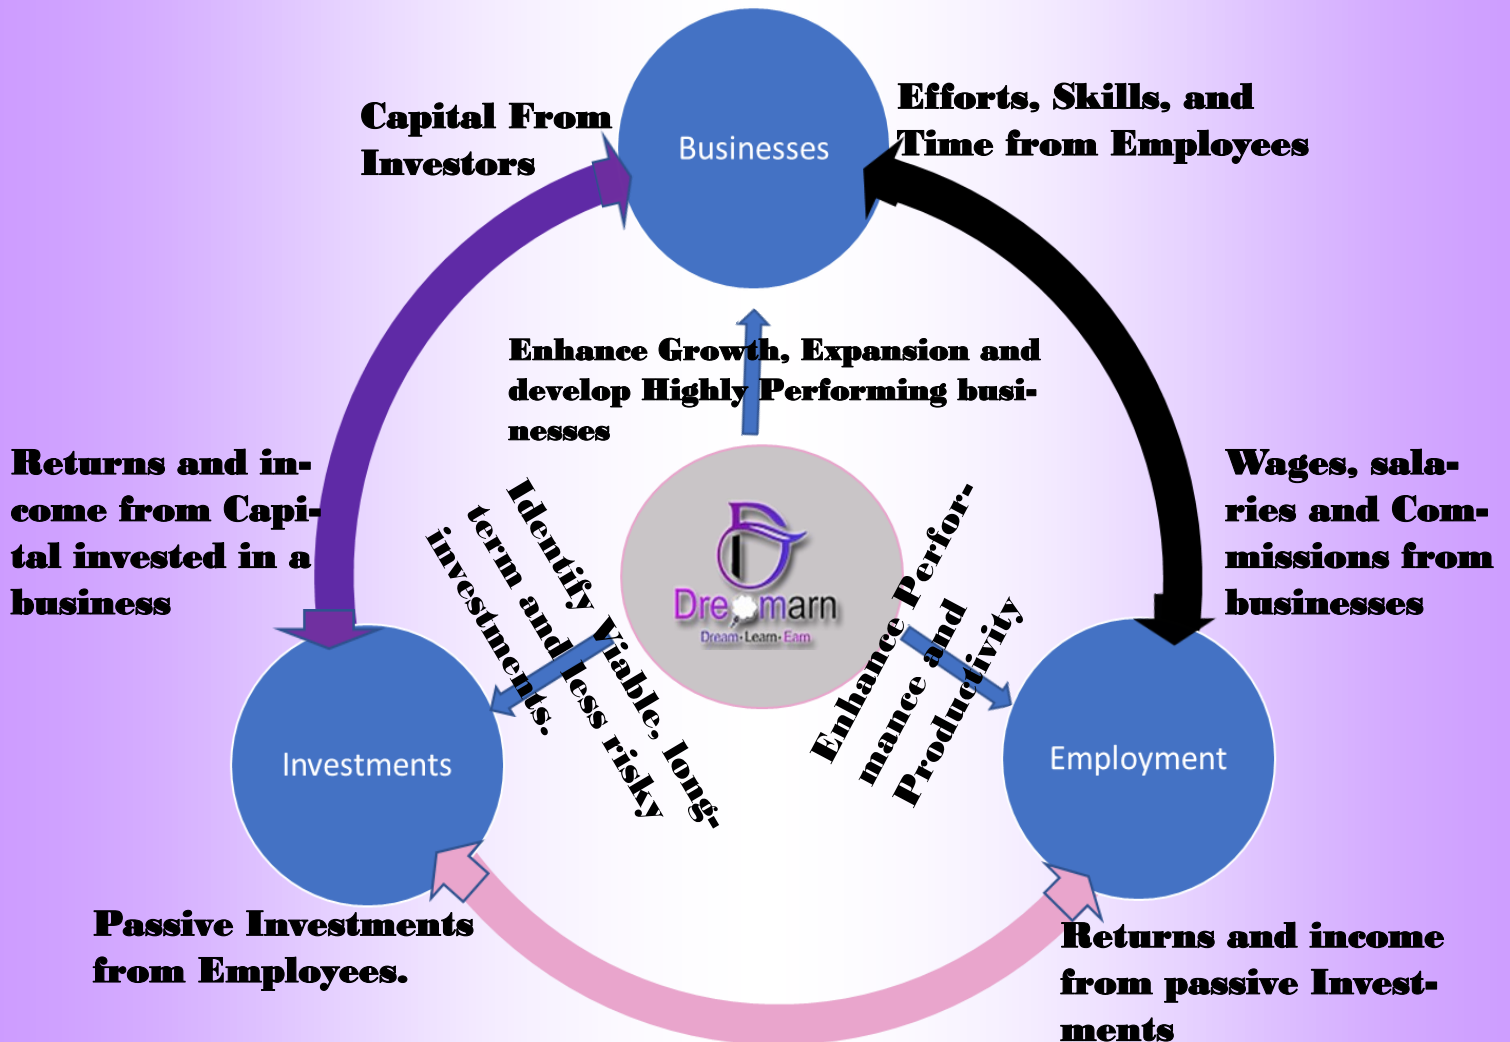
Capital From Investors

Businesses

Efforts, Skills, and Time from Employees

Enhance Growth, Expansion and develop Highly Performing businesses

Returns and income from Capital invested in a business

Identify Viable, long-term and less risky investments.

Dreamarn
Dream·Learn·Earn

Enhance Performance and Productivity

Wages, salaries and Commissions from businesses

Investments

Employment

Passive Investments from Employees.

Returns and income from passive Investments